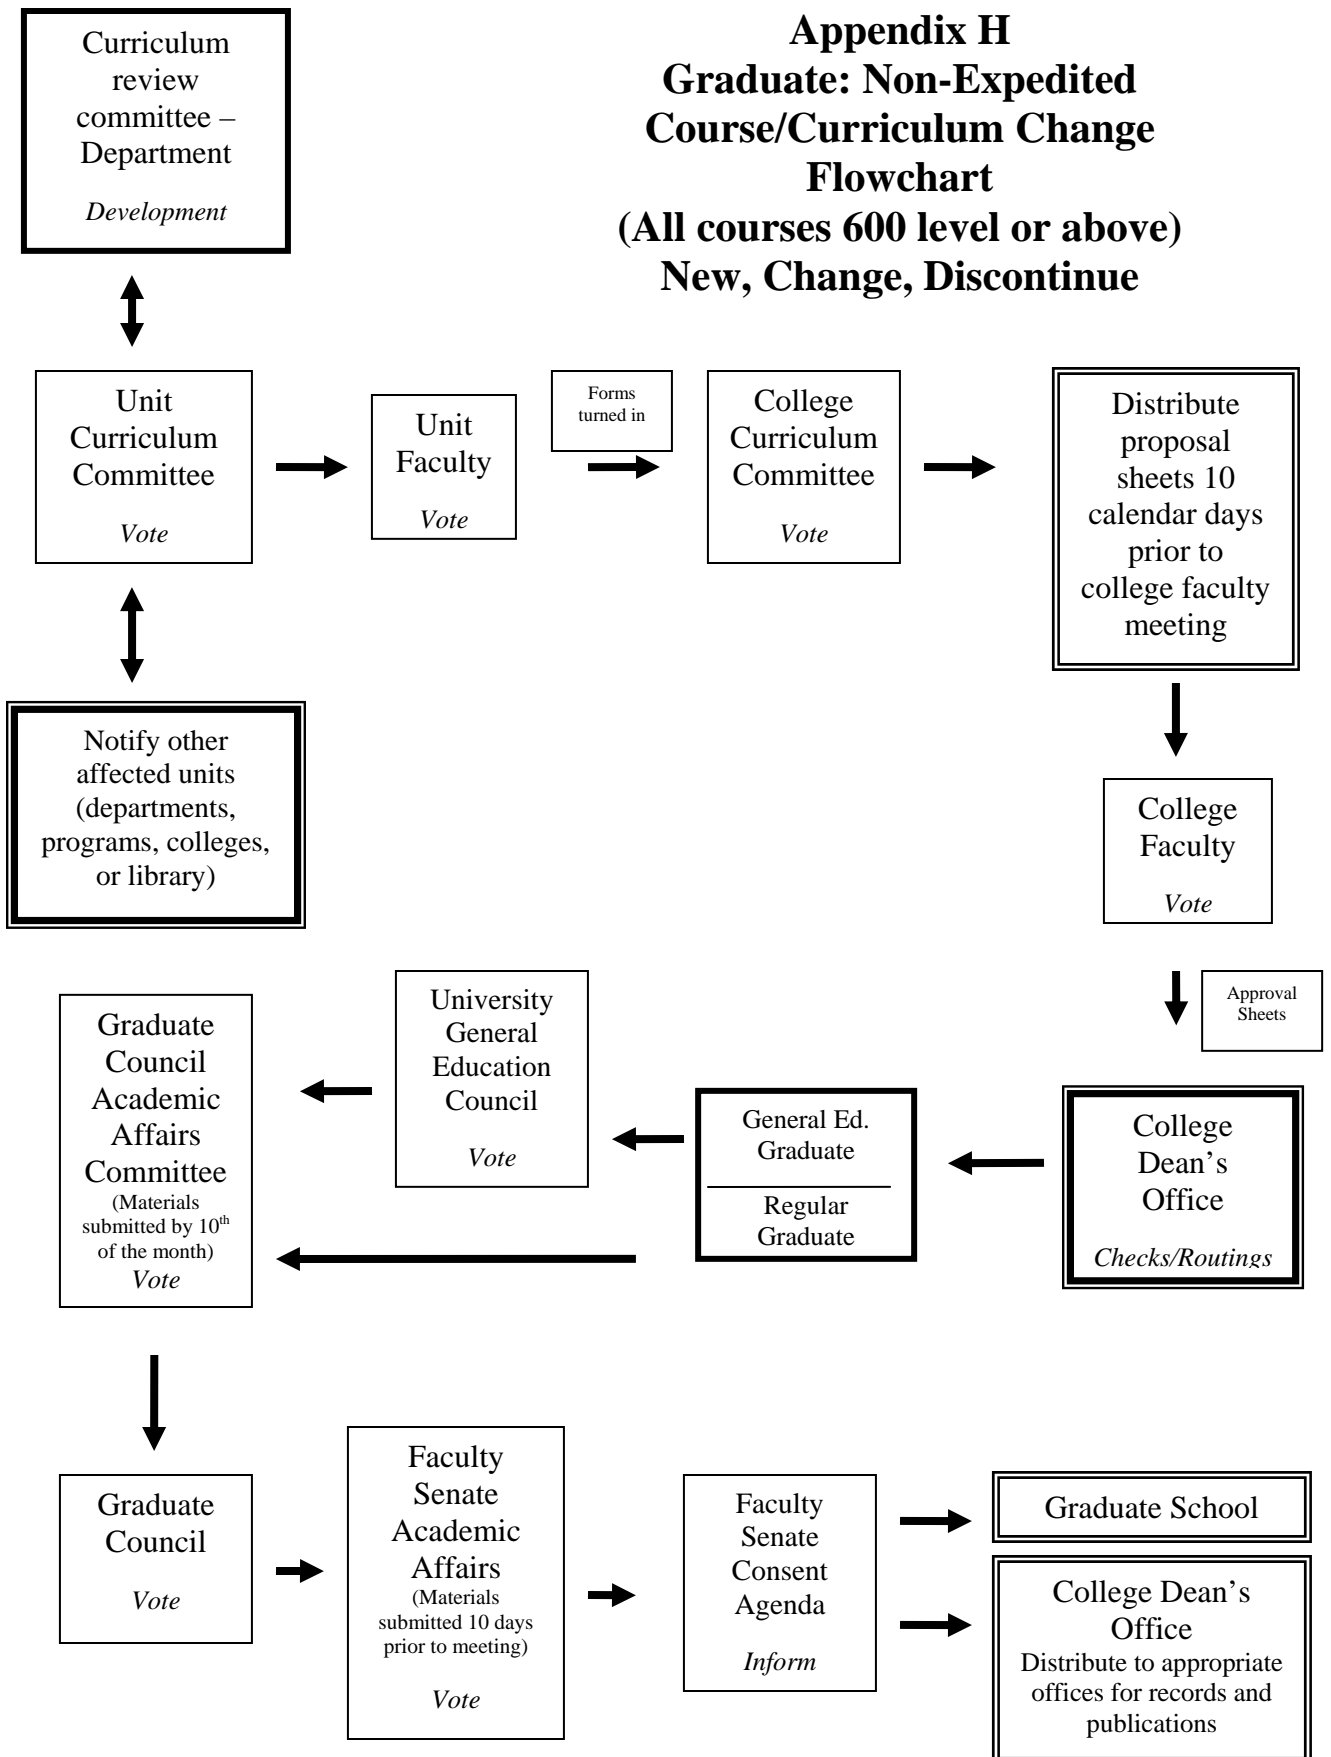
Curriculum review committee – Department

Development

Appendix H
Graduate: Non-Expedited Course/Curriculum Change Flowchart
(All courses 600 level or above)
New, Change, Discontinue

Unit Curriculum Committee

Vote

Unit Faculty

Vote

Forms turned in

College Curriculum Committee

Vote

Distribute proposal sheets 10 calendar days prior to college faculty meeting

Notify other affected units (departments, programs, colleges, or library)

College Faculty

Vote

Approval Sheets

College Dean's Office

Checks/Routings

General Ed. Graduate

Regular Graduate

University General Education Council

Vote

Graduate Council Academic Affairs Committee
(Materials submitted by 10$^{th}$ of the month)
Vote

Graduate Council

Vote

Faculty Senate Academic Affairs
(Materials submitted 10 days prior to meeting)

Vote

Faculty Senate Consent Agenda

Inform

Graduate School

College Dean's Office
Distribute to appropriate offices for records and publications